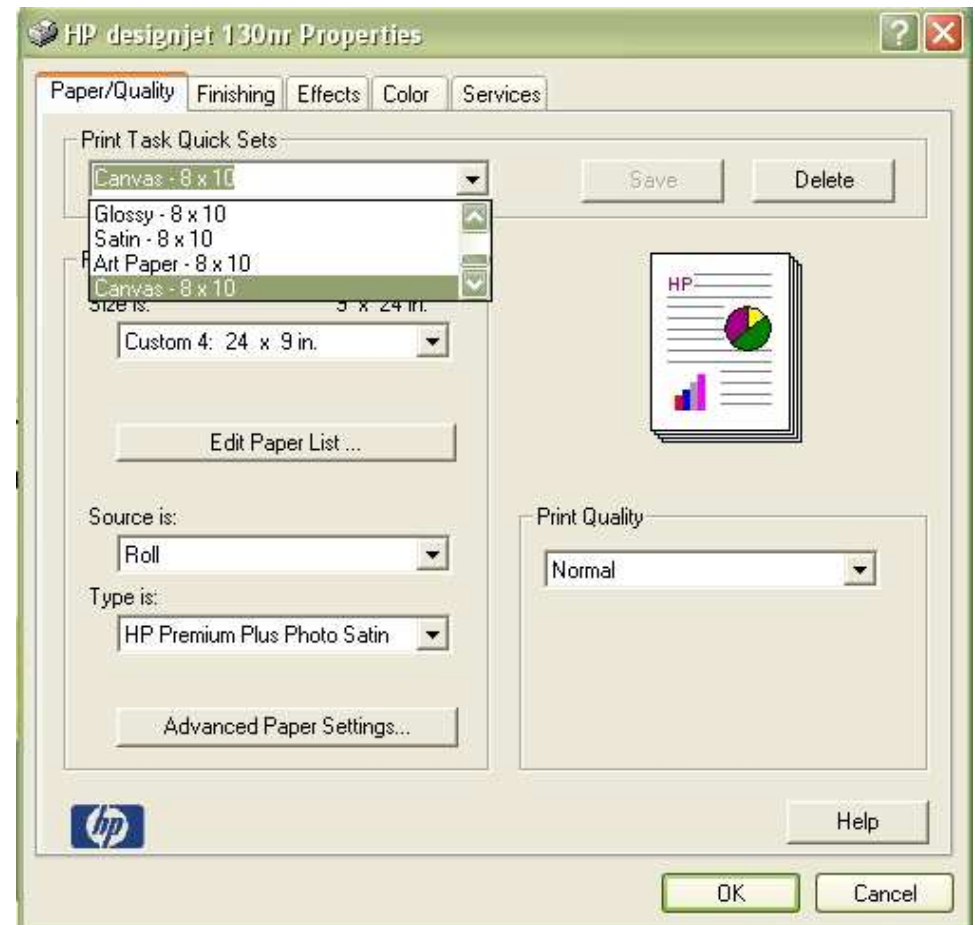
HP designjet 130nr Properties

Paper/Quality Finishing Effects Color Services

Print Task Quick Sets

Canvas - 8 x 10

Glossy - 8 x 10
Satin - 8 x 10
Art Paper - 8 x 10
Canvas - 8 x 10

Save Delete

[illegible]

Size is: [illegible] x 24 in.

Custom 4: 24 x 9 in.

Edit Paper List ...

HP

Source is:

Roll

Type is:

HP Premium Plus Photo Satin

Advanced Paper Settings...

Print Quality

Normal

hp

Help

OK Cancel